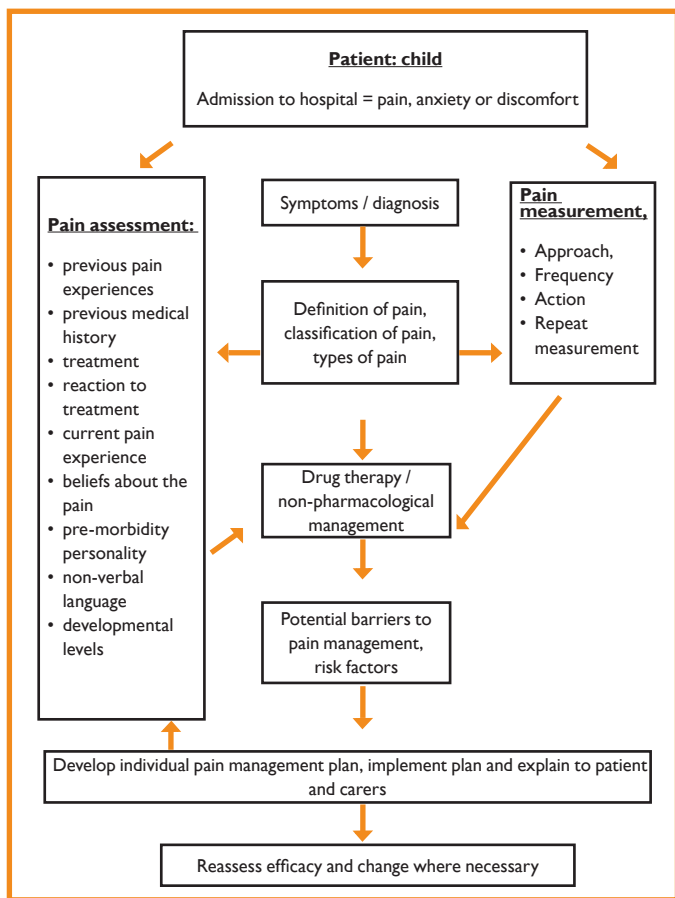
Patient: child

Admission to hospital = pain, anxiety or discomfort

Pain assessment:

- previous pain experiences
- previous medical history
- treatment
- reaction to treatment
- current pain experience
- beliefs about the pain
- pre-morbidity personality
- non-verbal language
- developmental levels

Symptoms / diagnosis

Definition of pain, classification of pain, types of pain

Drug therapy / non-pharmacological management

Potential barriers to pain management, risk factors

Pain measurement,

- Approach,
- Frequency
- Action
- Repeat measurement

Develop individual pain management plan, implement plan and explain to patient and carers

Reassess efficacy and change where necessary